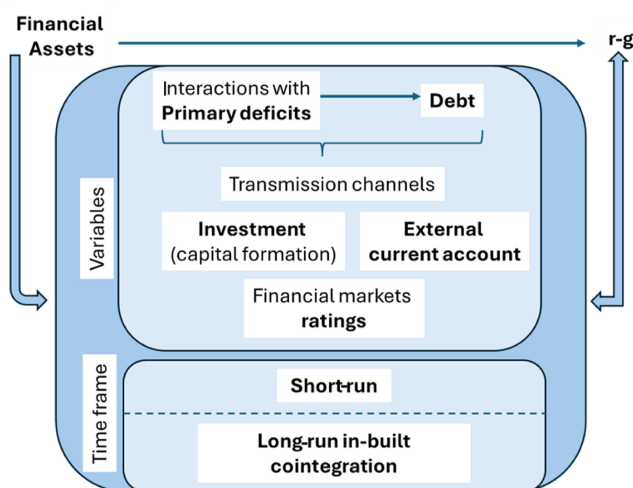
Financial Assets

r-g

Interactions with Primary deficits

Debt

Transmission channels

Variables

Investment (capital formation)

External current account

Financial markets ratings

Time frame

Short-run

Long-run in-built cointegration